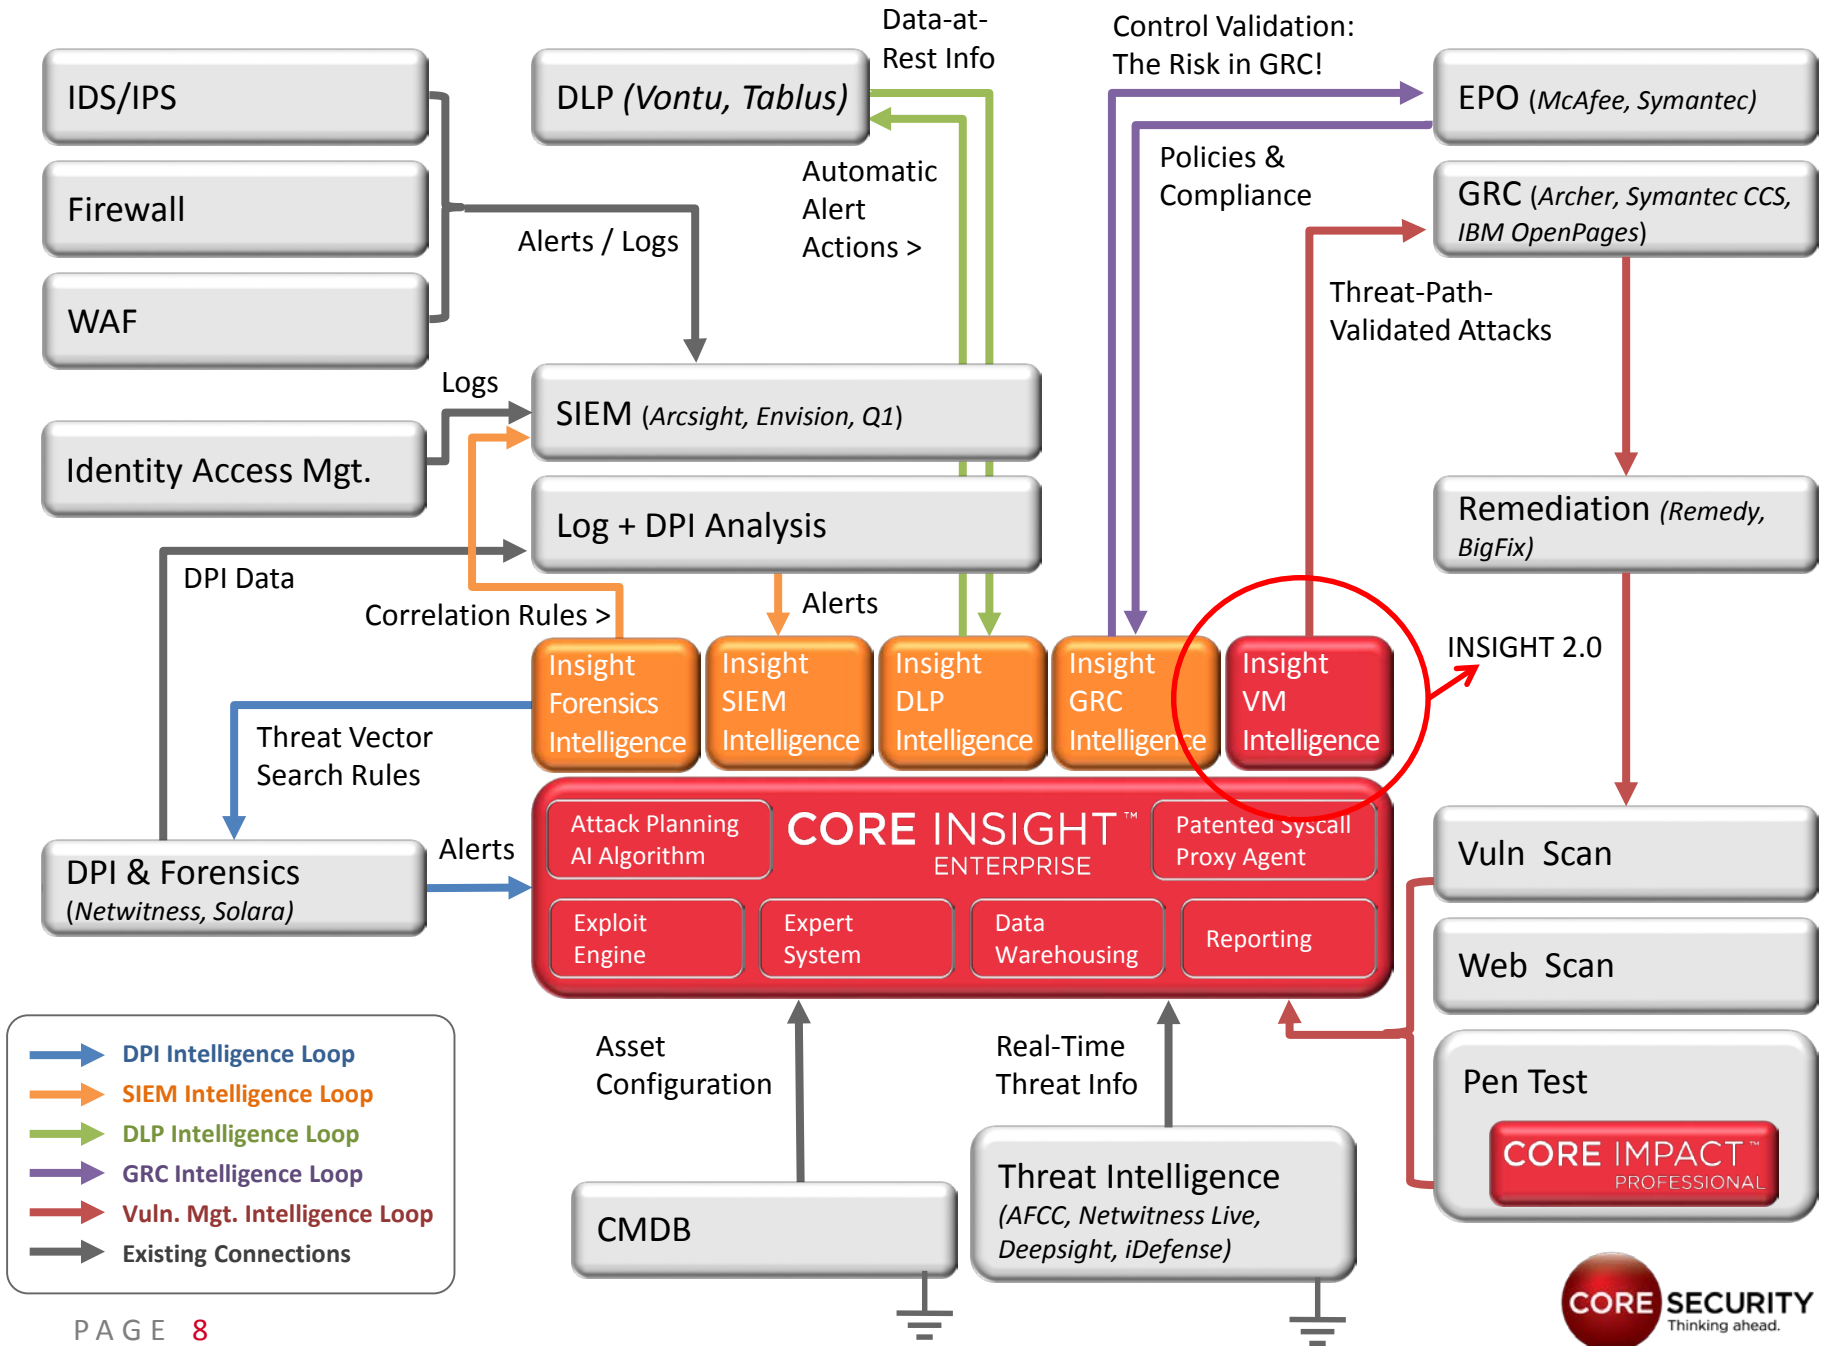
IDS/IPS

Firewall

WAF

DLP (Vontu, Tablus)

Data-at-Rest Info

Control Validation: The Risk in GRC!

EPO (McAfee, Symantec)

Policies & Compliance

GRC (Archer, Symantec CCS, IBM OpenPages)

Automatic Alert Actions >

Alerts / Logs

Threat-Path-Validated Attacks

Logs

SIEM (Arcsight, Envision, Q1)

Identity Access Mgt.

Log + DPI Analysis

Remediation (Remedy, BigFix)

DPI Data

Correlation Rules >

Alerts

Insight Forensics Intelligence

Insight SIEM Intelligence

Insight DLP Intelligence

Insight GRC Intelligence

Insight VM Intelligence

INSIGHT 2.0

Threat Vector Search Rules

Attack Planning AI Algorithm

CORE INSIGHT™ ENTERPRISE

Patented Syscall Proxy Agent

Vuln Scan

DPI & Forensics (Netwitness, Solara)

Alerts

Exploit Engine

Expert System

Data Warehousing

Reporting

Web Scan

DPI Intelligence Loop
SIEM Intelligence Loop
DLP Intelligence Loop
GRC Intelligence Loop
Vuln. Mgt. Intelligence Loop
Existing Connections

Asset Configuration

Real-Time Threat Info

Pen Test

CORE IMPACT™ PROFESSIONAL

Threat Intelligence (AFCC, Netwitness Live, Deepsight, iDefense)

CMDB

PAGE 8

CORE SECURITY Thinking ahead.